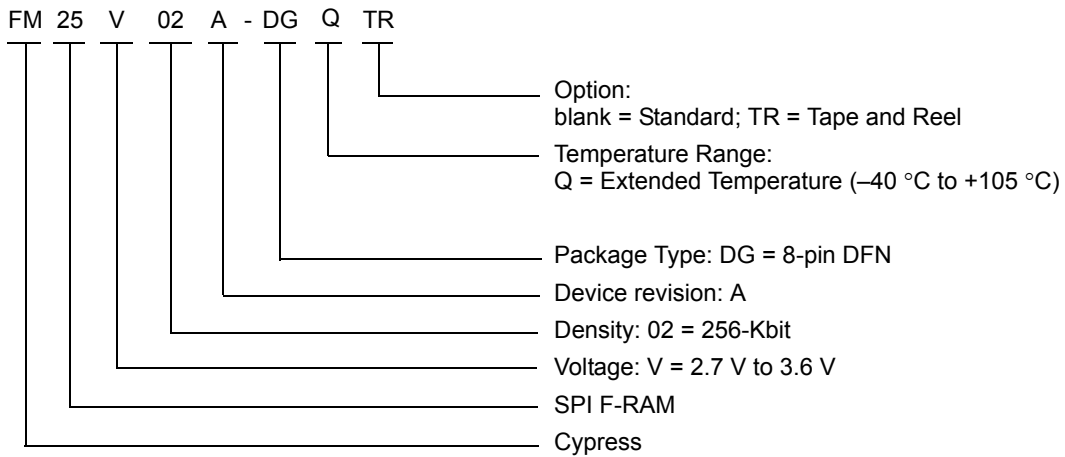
FM 25 V 02 A - DG Q TR

Option:
blank = Standard; TR = Tape and Reel

Temperature Range:
Q = Extended Temperature (–40 °C to +105 °C)

Package Type: DG = 8-pin DFN

Device revision: A

Density: 02 = 256-Kbit

Voltage: V = 2.7 V to 3.6 V

SPI F-RAM

Cypress